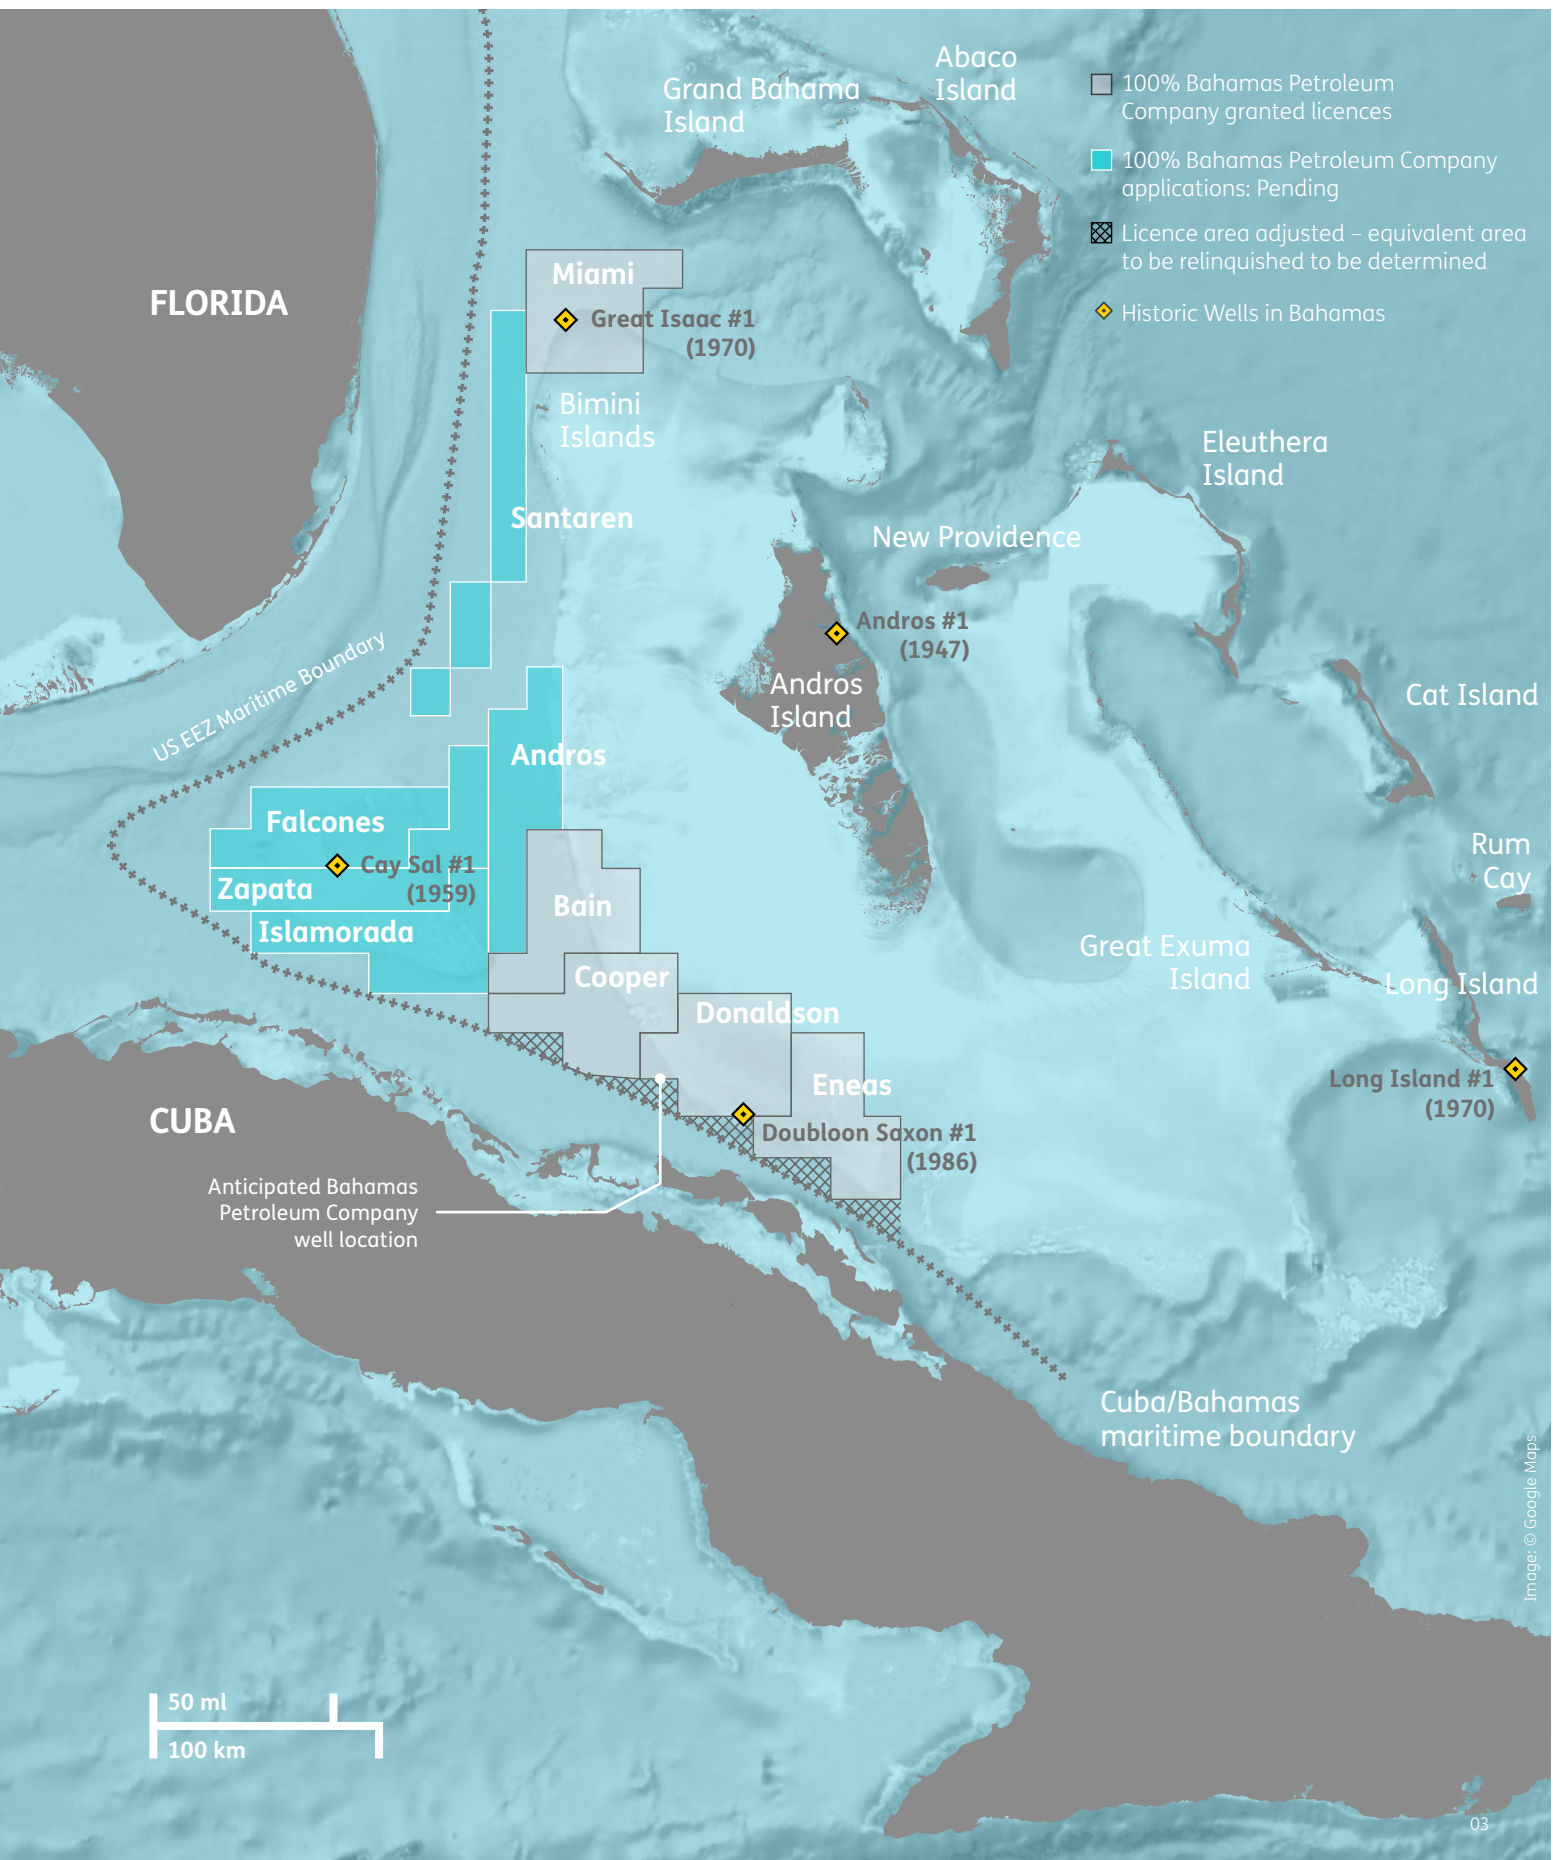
Grand Bahama Island

Abaco Island

100% Bahamas Petroleum Company granted licences

100% Bahamas Petroleum Company applications: Pending

Licence area adjusted – equivalent area to be relinquished to be determined

Historic Wells in Bahamas

FLORIDA

Miami

Great Isaac #1 (1970)

Bimini Islands

Eleuthera Island

Santaren

New Providence

Andros #1 (1947)

Andros Island

Cat Island

US EEZ Maritime Boundary

Andros

Falcones

Cay Sal #1 (1959)

Zapata

Islamorada

Bain

Rum Cay

Great Exuma Island

Long Island

Cooper

Donaldson

Eneas

Long Island #1 (1970)

CUBA

Doubloon Saxon #1 (1986)

Anticipated Bahamas Petroleum Company well location

Cuba/Bahamas maritime boundary

Image: © Google Maps

50 ml

100 km

03